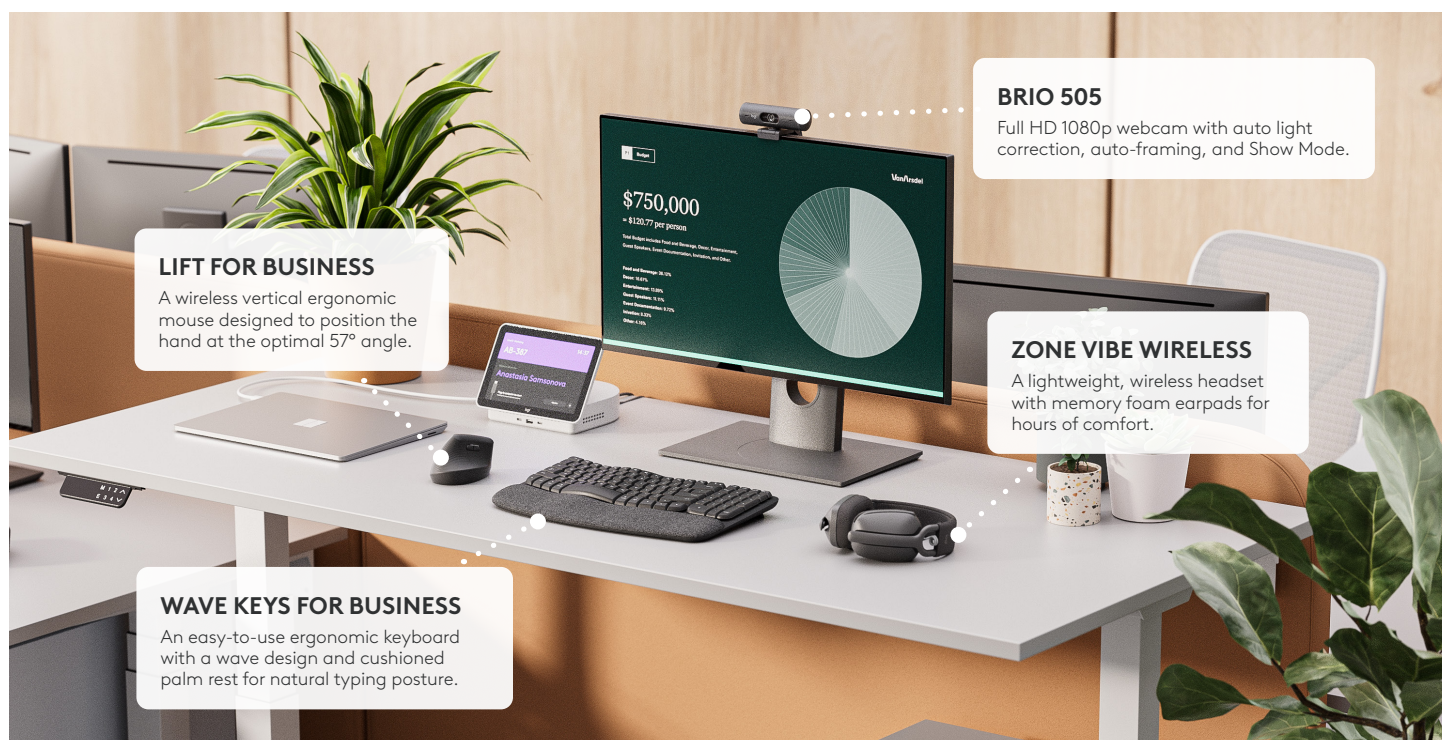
BRIO 505
Full HD 1080p webcam with auto light correction, auto-framing, and Show Mode.

Budget

$750,000
≈ $120.77 per person

VanArsdel

LIFT FOR BUSINESS
A wireless vertical ergonomic mouse designed to position the hand at the optimal 57° angle.

AB-387
Anastasia Samsonova

ZONE VIBE WIRELESS
A lightweight, wireless headset with memory foam earpads for hours of comfort.

WAVE KEYS FOR BUSINESS
An easy-to-use ergonomic keyboard with a wave design and cushioned palm rest for natural typing posture.